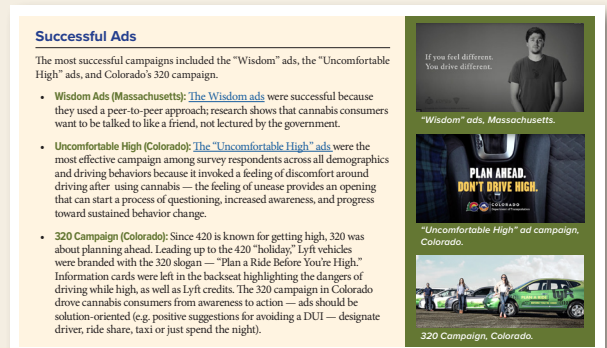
Successful Ads

The most successful campaigns included the "Wisdom" ads, the "Uncomfortable High" ads, and Colorado's 320 campaign.

- Wisdom Ads (Massachusetts): The Wisdom ads were successful because they used a peer-to-peer approach; research shows that cannabis consumers want to be talked to like a friend, not lectured by the government.

- Uncomfortable High (Colorado): The "Uncomfortable High" ads were the most effective campaign among survey respondents across all demographics and driving behaviors because it invoked a feeling of discomfort around driving after using cannabis — the feeling of unease provides an opening that can start a process of questioning, increased awareness, and progress toward sustained behavior change.

- 320 Campaign (Colorado): Since 420 is known for getting high, 320 was about planning ahead. Leading up to the 420 "holiday," Lyft vehicles were branded with the 320 slogan — "Plan a Ride Before You're High." Information cards were left in the backseat highlighting the dangers of driving while high, as well as Lyft credits. The 320 campaign in Colorado drove cannabis consumers from awareness to action — ads should be solution-oriented (e.g. positive suggestions for avoiding a DUI — designate driver, ride share, taxi or just spend the night).

If you feel different. You drive different.

"Wisdom" ads, Massachusetts.

PLAN AHEAD. DON'T DRIVE HIGH.

COLORADO Department of Transportation

"Uncomfortable High" ad campaign, Colorado.

320 Campaign, Colorado.